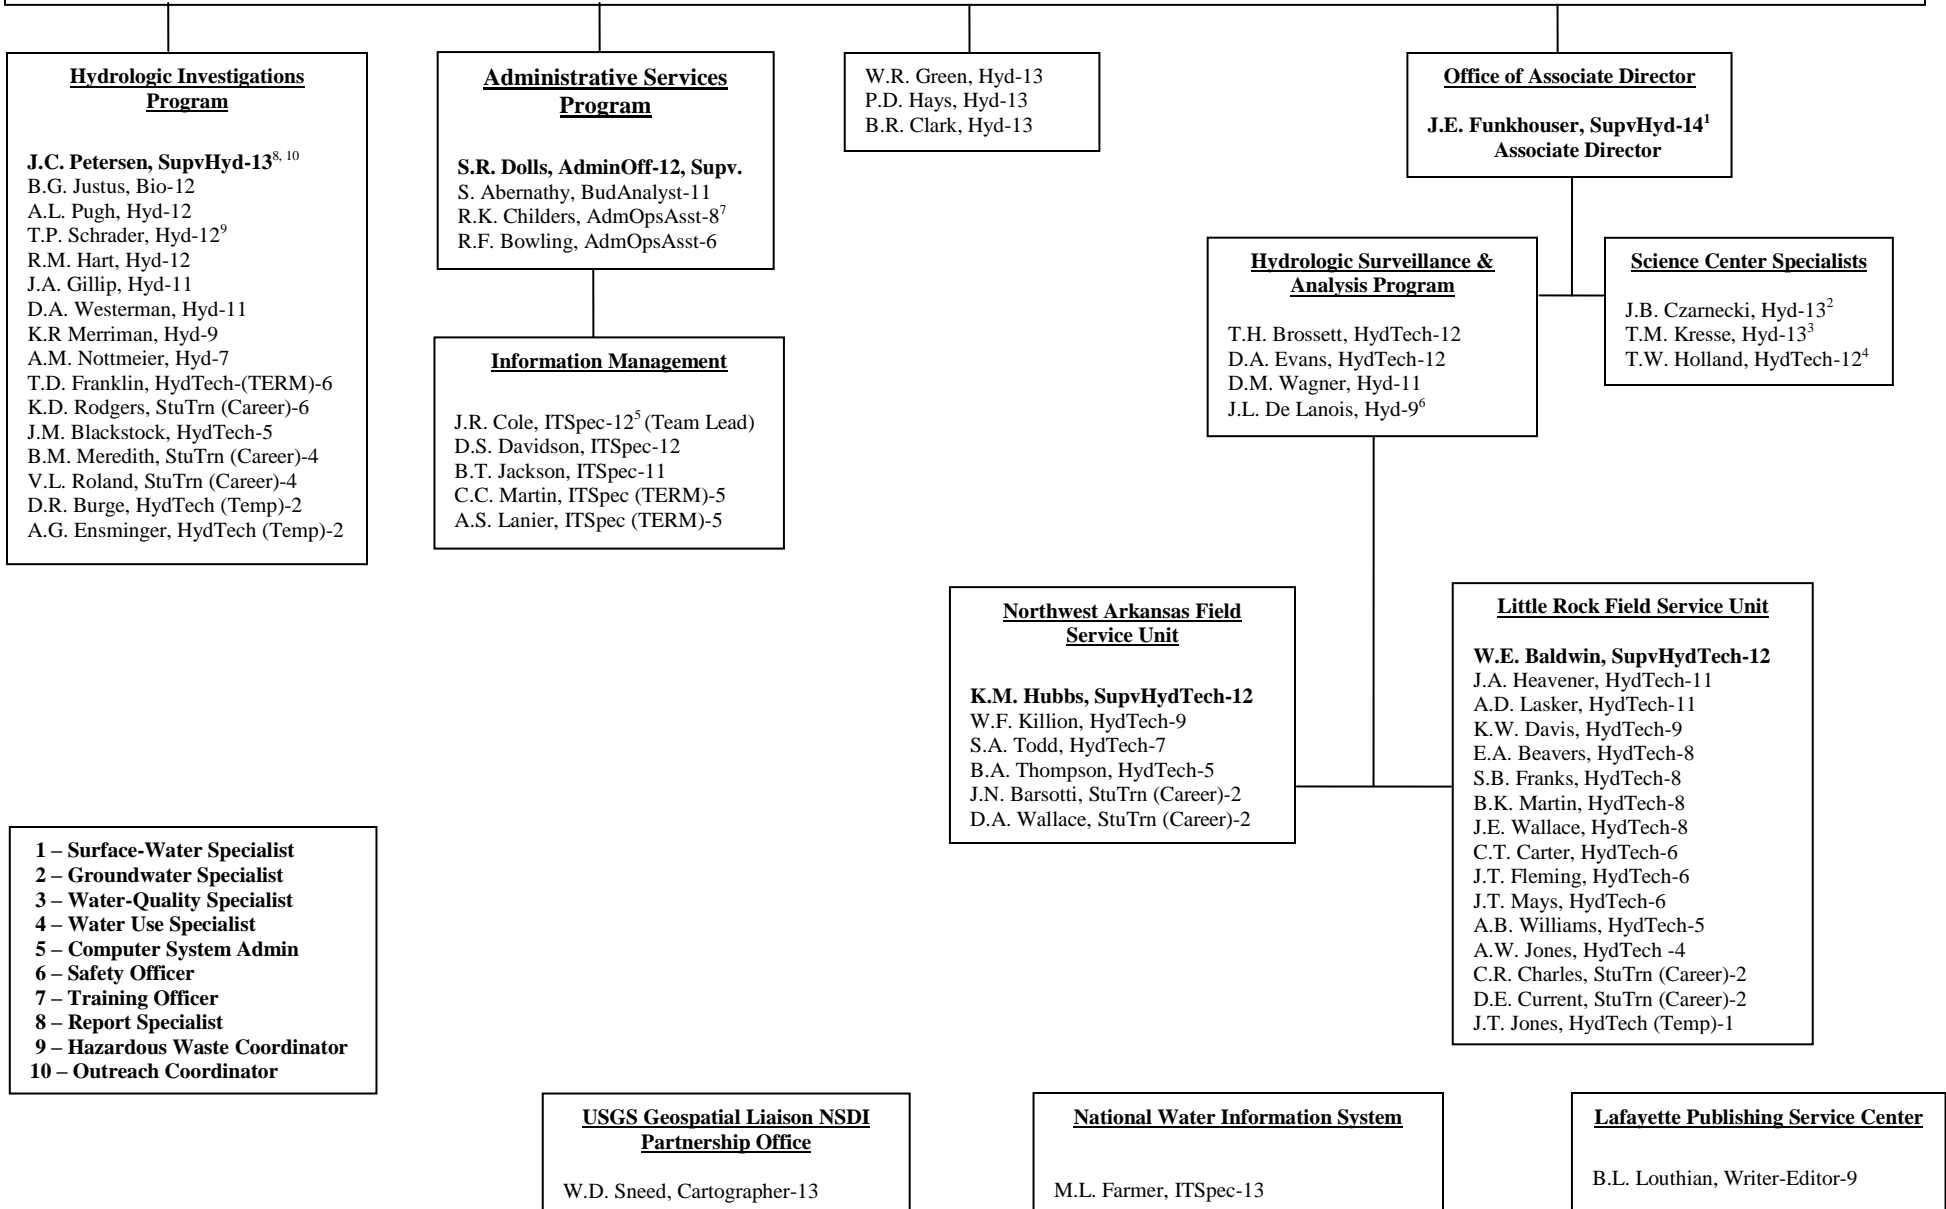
**Hydrologic Investigations Program**

**J.C. Petersen, SupvHyd-13**$^{8, 10}$
B.G. Justus, Bio-12
A.L. Pugh, Hyd-12
T.P. Schrader, Hyd-12$^{9}$
R.M. Hart, Hyd-12
J.A. Gillip, Hyd-11
D.A. Westerman, Hyd-11
K.R Merriman, Hyd-9
A.M. Nottmeier, Hyd-7
T.D. Franklin, HydTech-(TERM)-6
K.D. Rodgers, StuTrn (Career)-6
J.M. Blackstock, HydTech-5
B.M. Meredith, StuTrn (Career)-4
V.L. Roland, StuTrn (Career)-4
D.R. Burge, HydTech (Temp)-2
A.G. Ensminger, HydTech (Temp)-2

**Administrative Services Program**

**S.R. Dolls, AdminOff-12, Supv.**
S. Abernathy, BudAnalyst-11
R.K. Childers, AdmOpsAsst-8$^{7}$
R.F. Bowling, AdmOpsAsst-6

**Information Management**

J.R. Cole, ITSpec-12$^{5}$ (Team Lead)
D.S. Davidson, ITSpec-12
B.T. Jackson, ITSpec-11
C.C. Martin, ITSpec (TERM)-5
A.S. Lanier, ITSpec (TERM)-5

W.R. Green, Hyd-13
P.D. Hays, Hyd-13
B.R. Clark, Hyd-13

**Office of Associate Director**

**J.E. Funkhouser, SupvHyd-14$^{1}$**
**Associate Director**

**Hydrologic Surveillance & Analysis Program**

T.H. Brossett, HydTech-12
D.A. Evans, HydTech-12
D.M. Wagner, Hyd-11
J.L. De Lanois, Hyd-9$^{6}$

**Science Center Specialists**

J.B. Czarnecki, Hyd-13$^{2}$
T.M. Kresse, Hyd-13$^{3}$
T.W. Holland, HydTech-12$^{4}$

**Northwest Arkansas Field Service Unit**

**K.M. Hubbs, SupvHydTech-12**
W.F. Killion, HydTech-9
S.A. Todd, HydTech-7
B.A. Thompson, HydTech-5
J.N. Barsotti, StuTrn (Career)-2
D.A. Wallace, StuTrn (Career)-2

**Little Rock Field Service Unit**

**W.E. Baldwin, SupvHydTech-12**
J.A. Heavener, HydTech-11
A.D. Lasker, HydTech-11
K.W. Davis, HydTech-9
E.A. Beavers, HydTech-8
S.B. Franks, HydTech-8
B.K. Martin, HydTech-8
J.E. Wallace, HydTech-8
C.T. Carter, HydTech-6
J.T. Fleming, HydTech-6
J.T. Mays, HydTech-6
A.B. Williams, HydTech-5
A.W. Jones, HydTech -4
C.R. Charles, StuTrn (Career)-2
D.E. Current, StuTrn (Career)-2
J.T. Jones, HydTech (Temp)-1

**1 – Surface-Water Specialist**
**2 – Groundwater Specialist**
**3 – Water-Quality Specialist**
**4 – Water Use Specialist**
**5 – Computer System Admin**
**6 – Safety Officer**
**7 – Training Officer**
**8 – Report Specialist**
**9 – Hazardous Waste Coordinator**
**10 – Outreach Coordinator**

**USGS Geospatial Liaison NSDI Partnership Office**

W.D. Sneed, Cartographer-13

**National Water Information System**

M.L. Farmer, ITSpec-13

**Lafayette Publishing Service Center**

B.L. Louthian, Writer-Editor-9